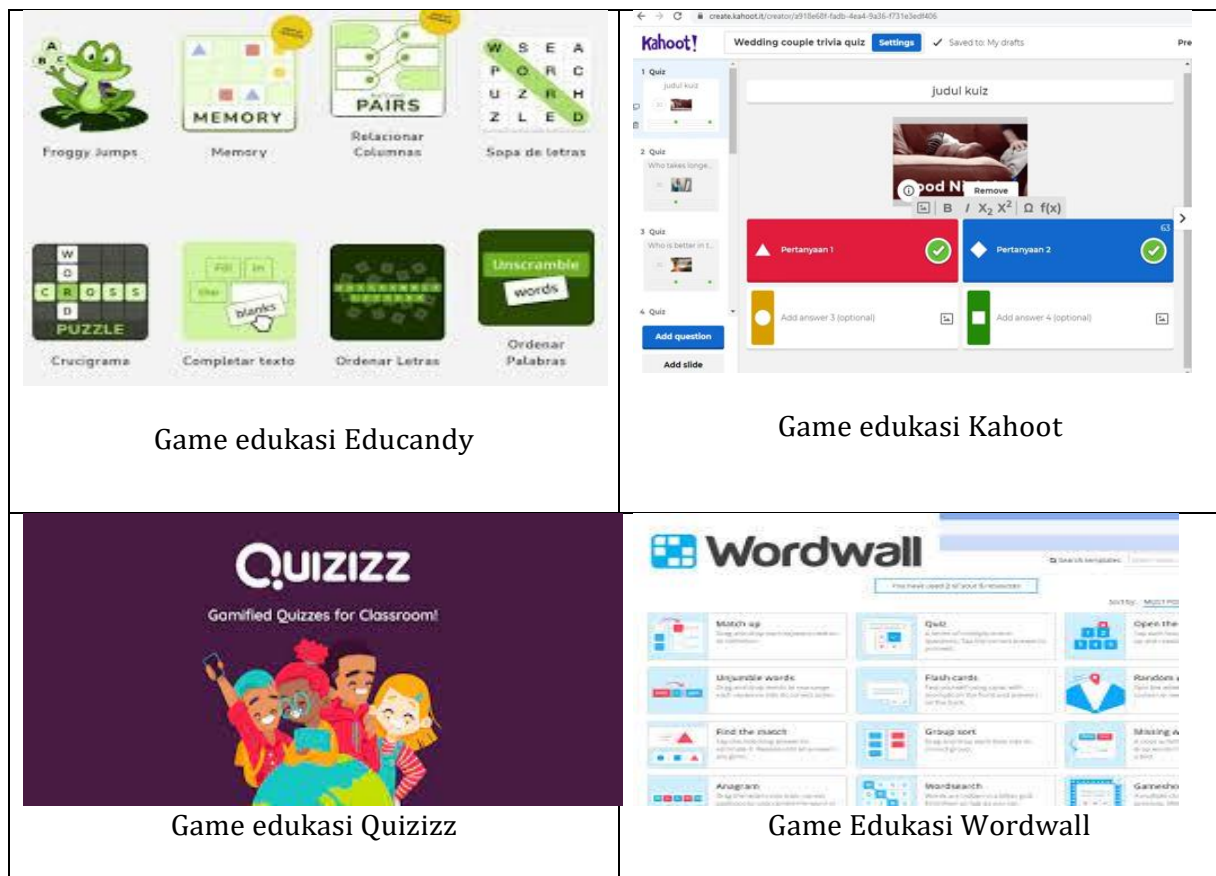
| | |
|---|---|
| A B C Froggy Jumps · MEMORY Memory · PAIRS Relacionar Columnas · W S E A P O R C U Z R H Z L E D Sopa de letras · W O C R O S S D PUZZLE Crucigrama · Fill in the blanks Completar texto · Ordenar Letras · Unscramble words Ordenar Palabras | create.kahoot.it/creator/a918e68f-fadb-4ea4-9a36-f731e3edf406 · Kahoot! · Wedding couple trivia quiz · Settings · Saved to: My drafts · Pre · 1 Quiz judul kuiz · 2 Quiz Who takes longe... · 3 Quiz Who is better in t... · 4 Quiz · Add question · Add slide · judul kuiz · ood Ni · Remove · B I $X_2$ $X^2$ Ω f(x) · Pertanyaan 1 · Pertanyaan 2 · 63 · Add answer 3 (optional) · Add answer 4 (optional) |
| Game edukasi Educandy | Game edukasi Kahoot |
| QUIZIZZ · Gamified Quizzes for Classroom! | Wordwall · Search templates · You have used 2 of your 5 resources · Sort by: MOST PO · Match up · Quiz · Open the · Unjumble words · Flash cards · Random · Find the match · Group sort · Missing · Anagram · Wordsearch · Gamesho |
| Game edukasi Quizizz | Game Edukasi Wordwall |